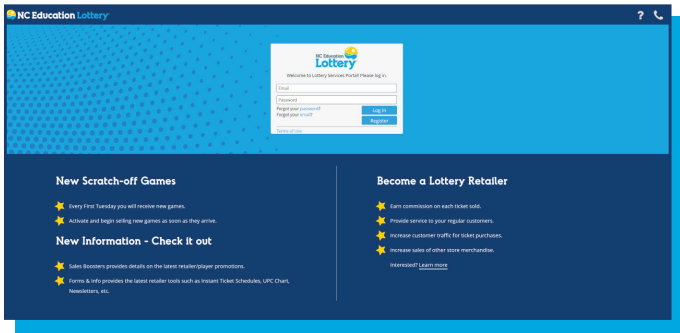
NC Education Lottery

NC Education Lottery

Welcome to Lottery Services Portal! Please log in.

Email

Password

Forgot your password?

Forgot your email?

Log In

Register

Terms of Use

New Scratch-off Games

Every First Tuesday you will receive new games.

Activate and begin selling new games as soon as they arrive.

New Information - Check it out

Sales Boosters provides details on the latest retailer/player promotions.

Forms & Info provides the latest retailer tools such as Instant Ticket Schedules, UPC Chart, Newsletters, etc.

Become a Lottery Retailer

Earn commission on each ticket sold.

Provide service to your regular customers.

Increase customer traffic for ticket purchases.

Increase sales of other store merchandise.

Interested? Learn more